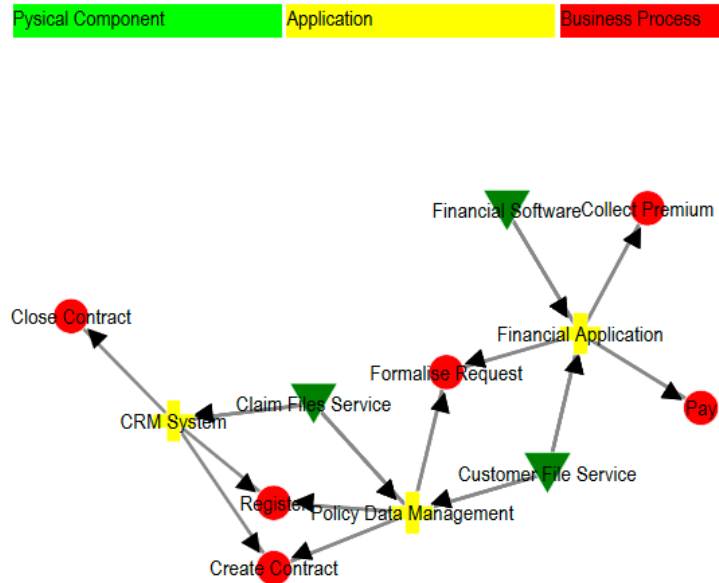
Pysical Component
Application
Business Process

Financial Software
Collect Premium
Close Contract
Financial Application
Formalise Request
Pay
Claim Files Service
CRM System
Customer File Service
Register
Policy Data Management
Create Contract